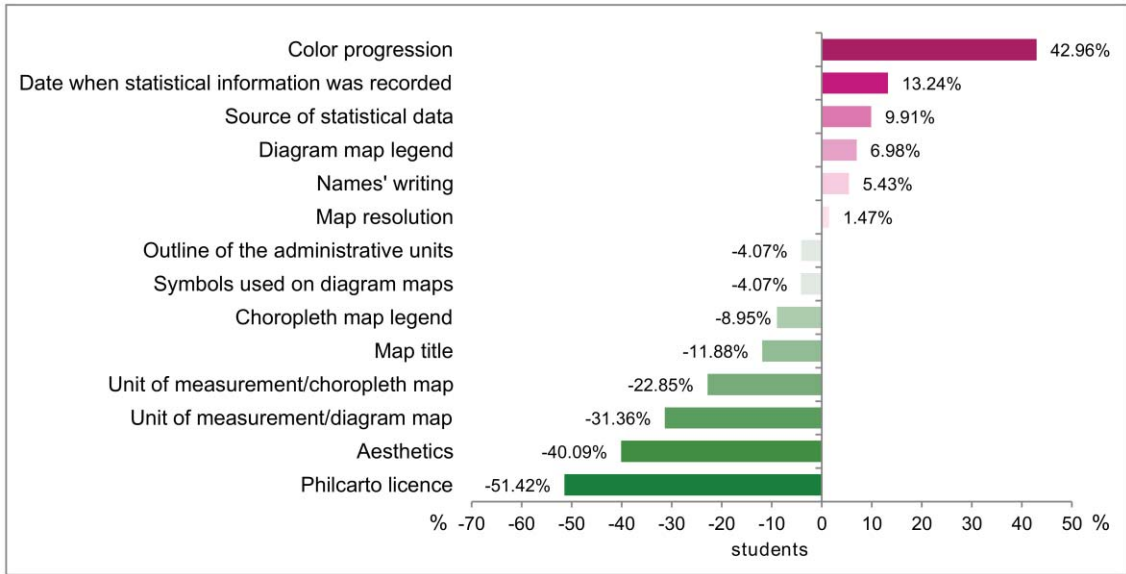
| Category | Value |
|---|---|
| Color progression | 42.96% |
| Date when statistical information was recorded | 13.24% |
| Source of statistical data | 9.91% |
| Diagram map legend | 6.98% |
| Names' writing | 5.43% |
| Map resolution | 1.47% |
| Outline of the administrative units | -4.07% |
| Symbols used on diagram maps | -4.07% |
| Choropleth map legend | -8.95% |
| Map title | -11.88% |
| Unit of measurement/choropleth map | -22.85% |
| Unit of measurement/diagram map | -31.36% |
| Aesthetics | -40.09% |
| Philcarto licence | -51.42% |

% -70 -60 -50 -40 -30 -20 -10 0 10 20 30 40 50 %

students